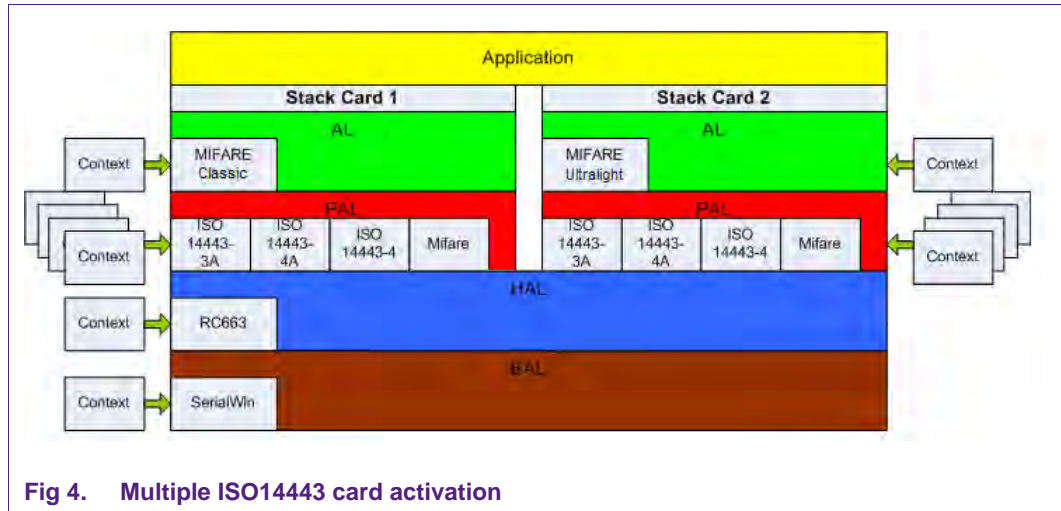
Application

Stack Card 1

Stack Card 2

AL

AL

Context

MIFARE Classic

MIFARE Ultralight

Context

PAL

PAL

Context

ISO 14443-3A

ISO 14443-4A

ISO 14443-4

Mifare

ISO 14443-3A

ISO 14443-4A

ISO 14443-4

Mifare

Context

HAL

Context

RC663

BAL

Context

SerialWin

Fig 4. Multiple ISO14443 card activation